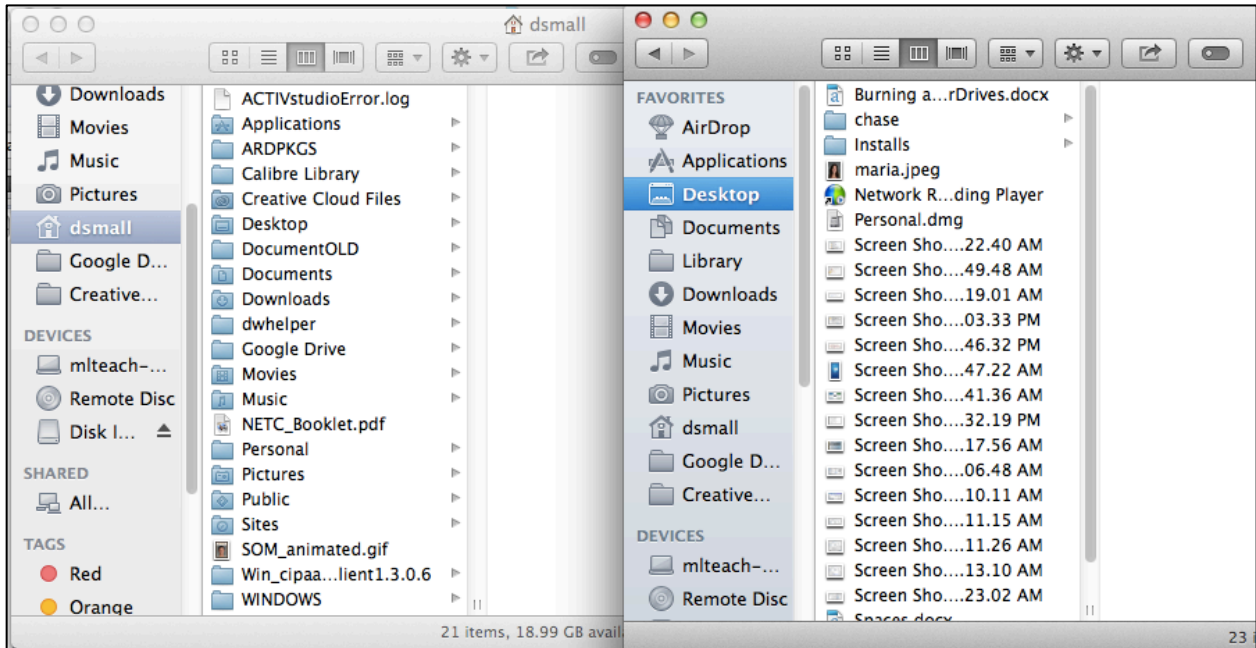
dsmall

Downloads
Movies
Music
Pictures
dsmall
Google D...
Creative...
DEVICES
mlteach-...
Remote Disc
Disk I...
SHARED
All...
TAGS
Red
Orange

ACTIVstudioError.log
Applications
ARDPKGS
Calibre Library
Creative Cloud Files
Desktop
DocumentOLD
Documents
Downloads
dwhelper
Google Drive
Movies
Music
NETC_Booklet.pdf
Personal
Pictures
Public
Sites
SOM_animated.gif
Win_cipaa...lient1.3.0.6
WINDOWS

21 items, 18.99 GB avail

FAVORITES
AirDrop
Applications
Desktop
Documents
Library
Downloads
Movies
Music
Pictures
dsmall
Google D...
Creative...
DEVICES
mlteach-...
Remote Disc

Burning a...rDrives.docx
chase
Installs
maria.jpeg
Network R...ding Player
Personal.dmg
Screen Sho....22.40 AM
Screen Sho....49.48 AM
Screen Sho....19.01 AM
Screen Sho....03.33 PM
Screen Sho....46.32 PM
Screen Sho....47.22 AM
Screen Sho....41.36 AM
Screen Sho....32.19 PM
Screen Sho....17.56 AM
Screen Sho....06.48 AM
Screen Sho....10.11 AM
Screen Sho....11.15 AM
Screen Sho....11.26 AM
Screen Sho....13.10 AM
Screen Sho....23.02 AM
Spaces.docx

23 i